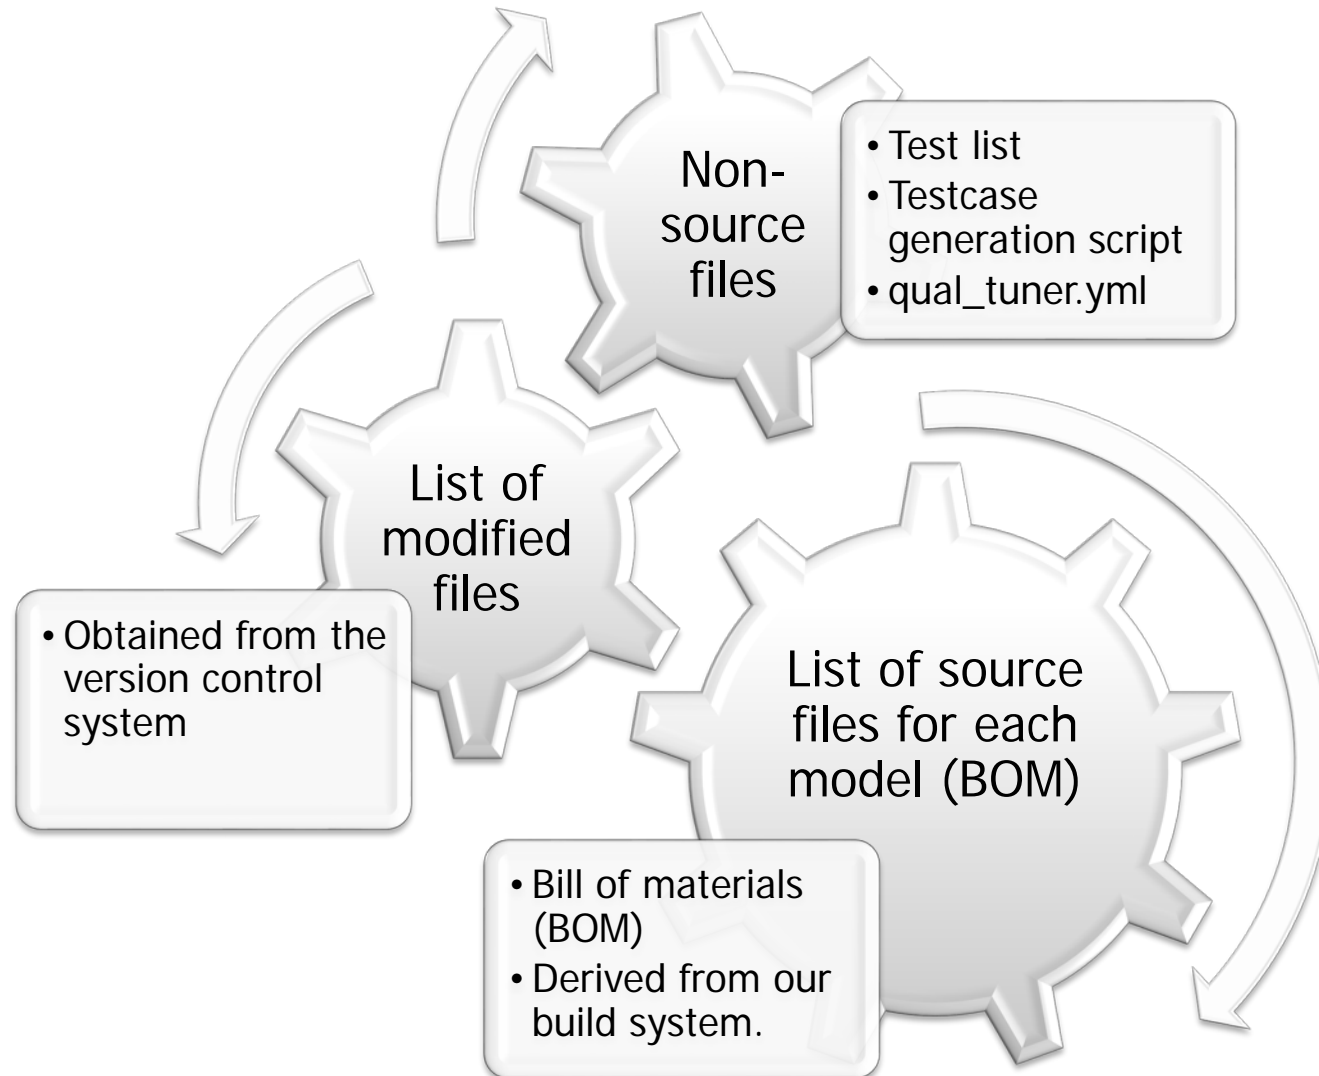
Non-source files

• Test list
• Testcase generation script
• qual_tuner.yml

List of modified files

• Obtained from the version control system

List of source files for each model (BOM)

• Bill of materials (BOM)
• Derived from our build system.